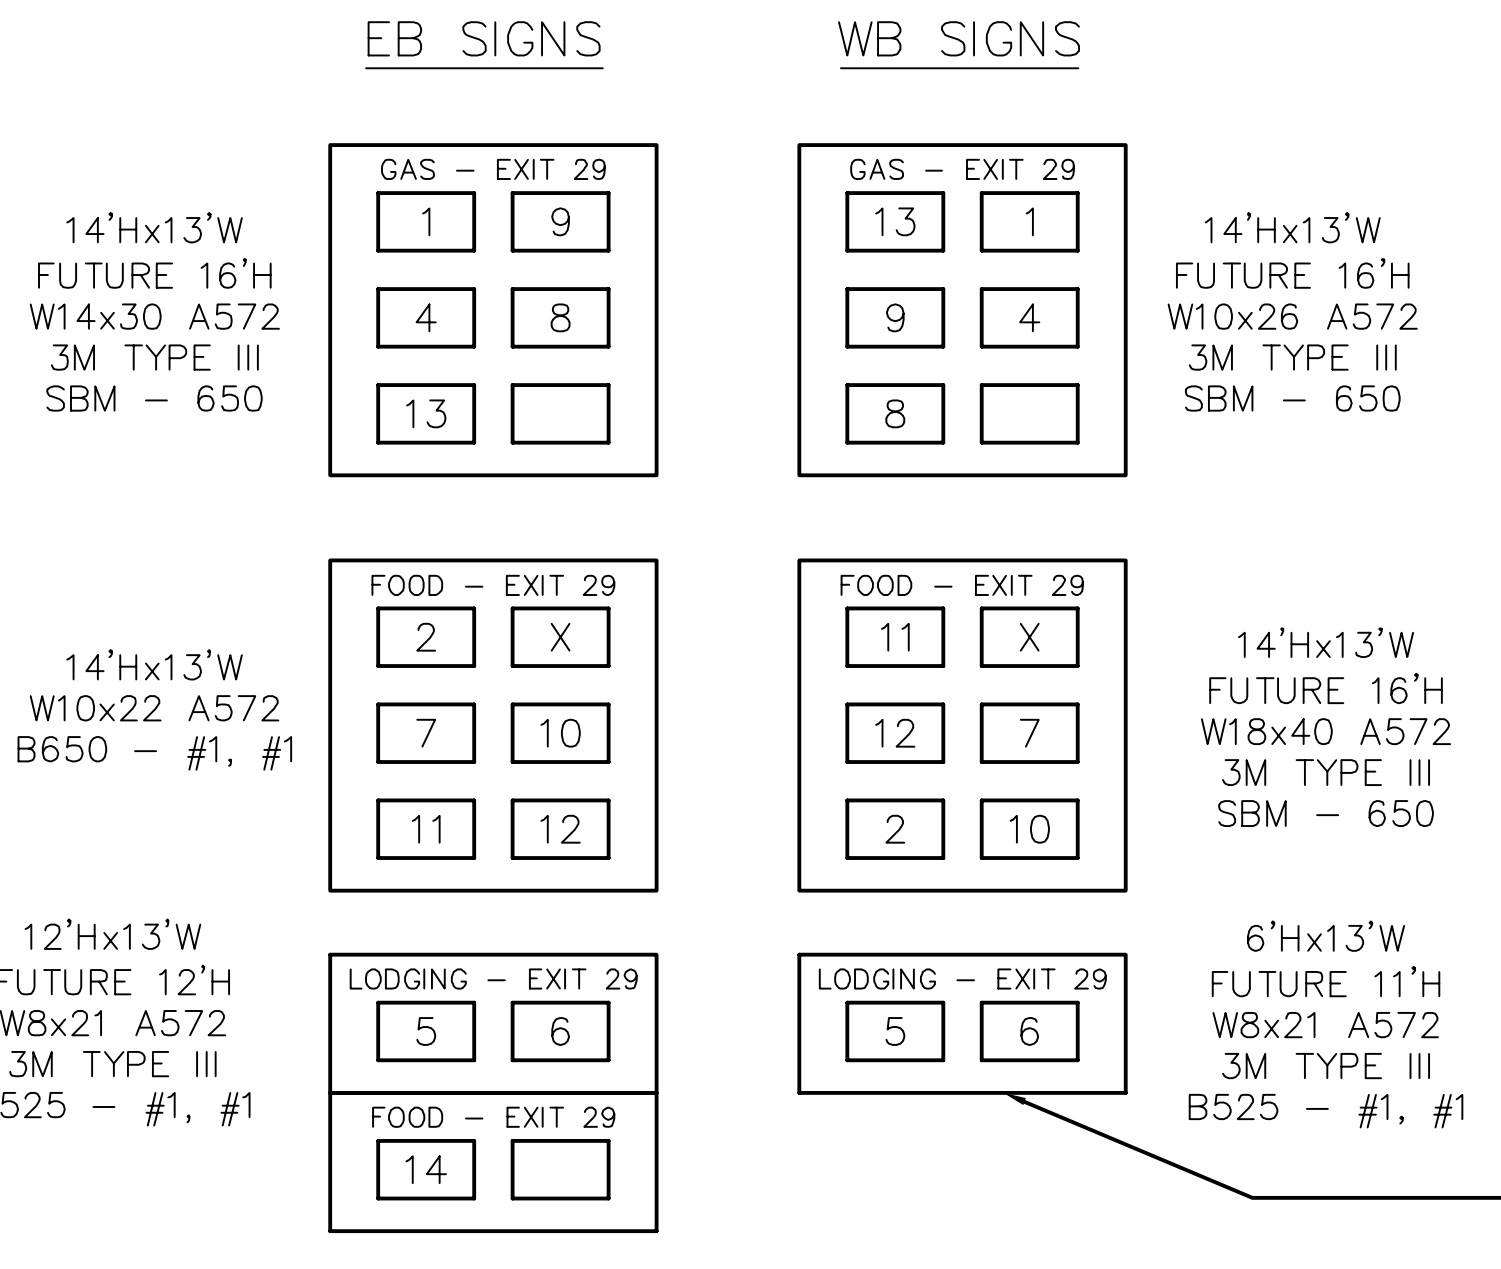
EB SIGNS

WB SIGNS

14'Hx13'W
FUTURE 16'H
W14x30 A572
3M TYPE III
SBM – 650

GAS – EXIT 29

| 1 | 9 |
|---|---|
| 4 | 8 |
| 13 | |

GAS – EXIT 29

| 13 | 1 |
|---|---|
| 9 | 4 |
| 8 | |

14'Hx13'W
FUTURE 16'H
W10x26 A572
3M TYPE III
SBM – 650

14'Hx13'W
W10x22 A572
B650 – #1, #1

FOOD – EXIT 29

| 2 | X |
|---|---|
| 7 | 10 |
| 11 | 12 |

FOOD – EXIT 29

| 11 | X |
|---|---|
| 12 | 7 |
| 2 | 10 |

14'Hx13'W
FUTURE 16'H
W18x40 A572
3M TYPE III
SBM – 650

12'Hx13'W
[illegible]UTURE 12'H
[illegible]W8x21 A572
3M TYPE III
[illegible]525 – #1, #1

LODGING – EXIT 29

| 5 | 6 |
|---|---|

FOOD – EXIT 29

| 14 | |
|---|---|

LODGING – EXIT 29

| 5 | 6 |
|---|---|

6'Hx13'W
FUTURE 11'H
W8x21 A572
3M TYPE III
B525 – #1, #1